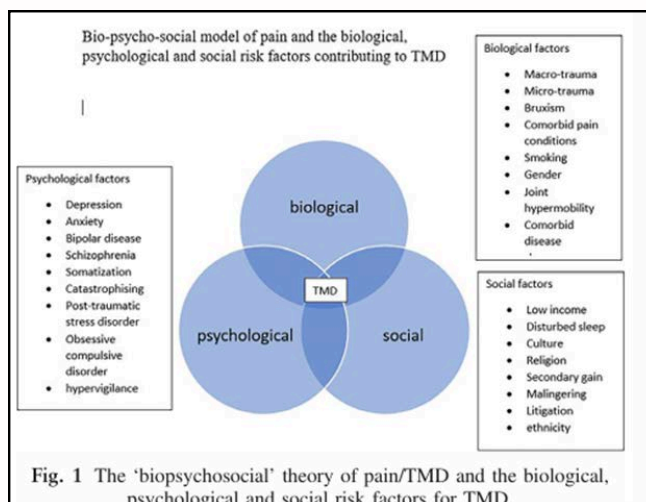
Bio-psycho-social model of pain and the biological, psychological and social risk factors contributing to TMD

|

Biological factors

- Macro-trauma
- Micro-trauma
- Bruxism
- Comorbid pain conditions
- Smoking
- Gender
- Joint hypermobility
- Comorbid disease

Psychological factors

- Depression
- Anxiety
- Bipolar disease
- Schizophrenia
- Somatization
- Catastrophising
- Post-traumatic stress disorder
- Obsessive compulsive disorder
- hypervigilance

biological

TMD

psychological

social

Social factors

- Low income
- Disturbed sleep
- Culture
- Religion
- Secondary gain
- Malingering
- Litigation
- ethnicity

Fig. 1 The 'biopsychosocial' theory of pain/TMD and the biological, psychological and social risk factors for TMD